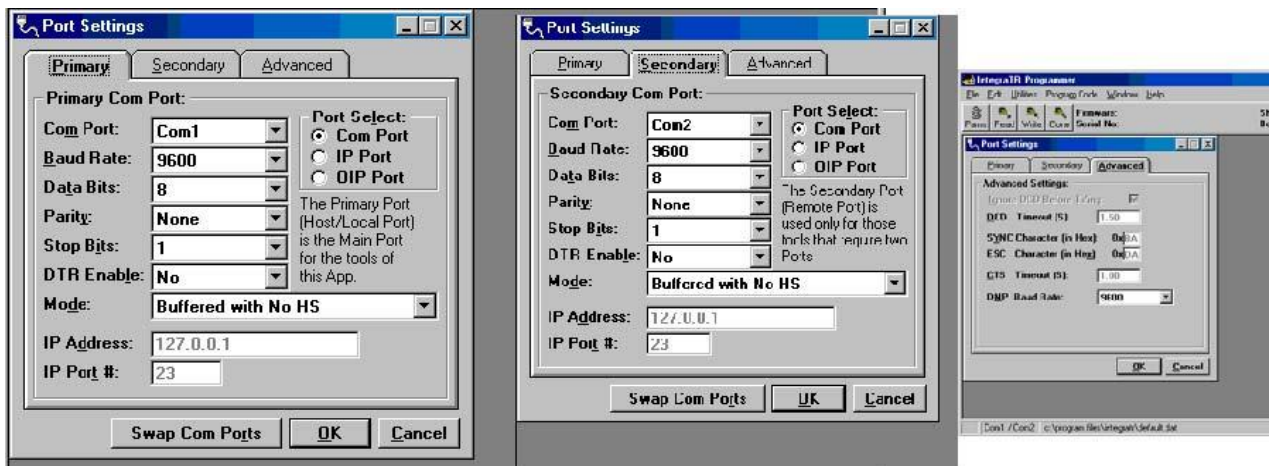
Port Settings

Primary | Secondary | Advanced

Primary Com Port:

Com Port: Com1

Baud Rate: 9600

Data Bits: 8

Parity: None

Stop Bits: 1

DTR Enable: No

Port Select:
Com Port
IP Port
OIP Port

The Primary Port (Host/Local Port) is the Main Port for the tools of this App.

Mode: Buffered with No HS

IP Address: 127.0.0.1

IP Port #: 23

Swap Com Ports | OK | Cancel

Port Settings

Primary | Secondary | Advanced

Secondary Com Port:

Com Port: Com2

Baud Rate: 9600

Data Bits: 8

Parity: None

Stop Bits: 1

DTR Enable: No

Port Select:
Com Port
IP Port
OIP Port

The Secondary Port (Remote Port) is used only for those tools that require two Ports

Mode: Buffered with No HS

IP Address: 127.0.0.1

IP Port #: 23

Swap Com Ports | OK | Cancel

IntegraTR Programmer

File Edit Utilities Program Code Window Help

Params Fetch Write Close Serial No: Firmware:

Port Settings

Primary | Secondary | Advanced

Advanced Settings:

Ignore DCD Before TXing

DCD Timeout (S): 1.50

SYNC Character (in Hex): 0x 0A

ESC Character (in Hex): 0x 0A

CTS Timeout (S): 1.00

DNP Baud Rate: 9600

OK | Cancel

Com1 / Com2 c:\program files\integratr\default.dat